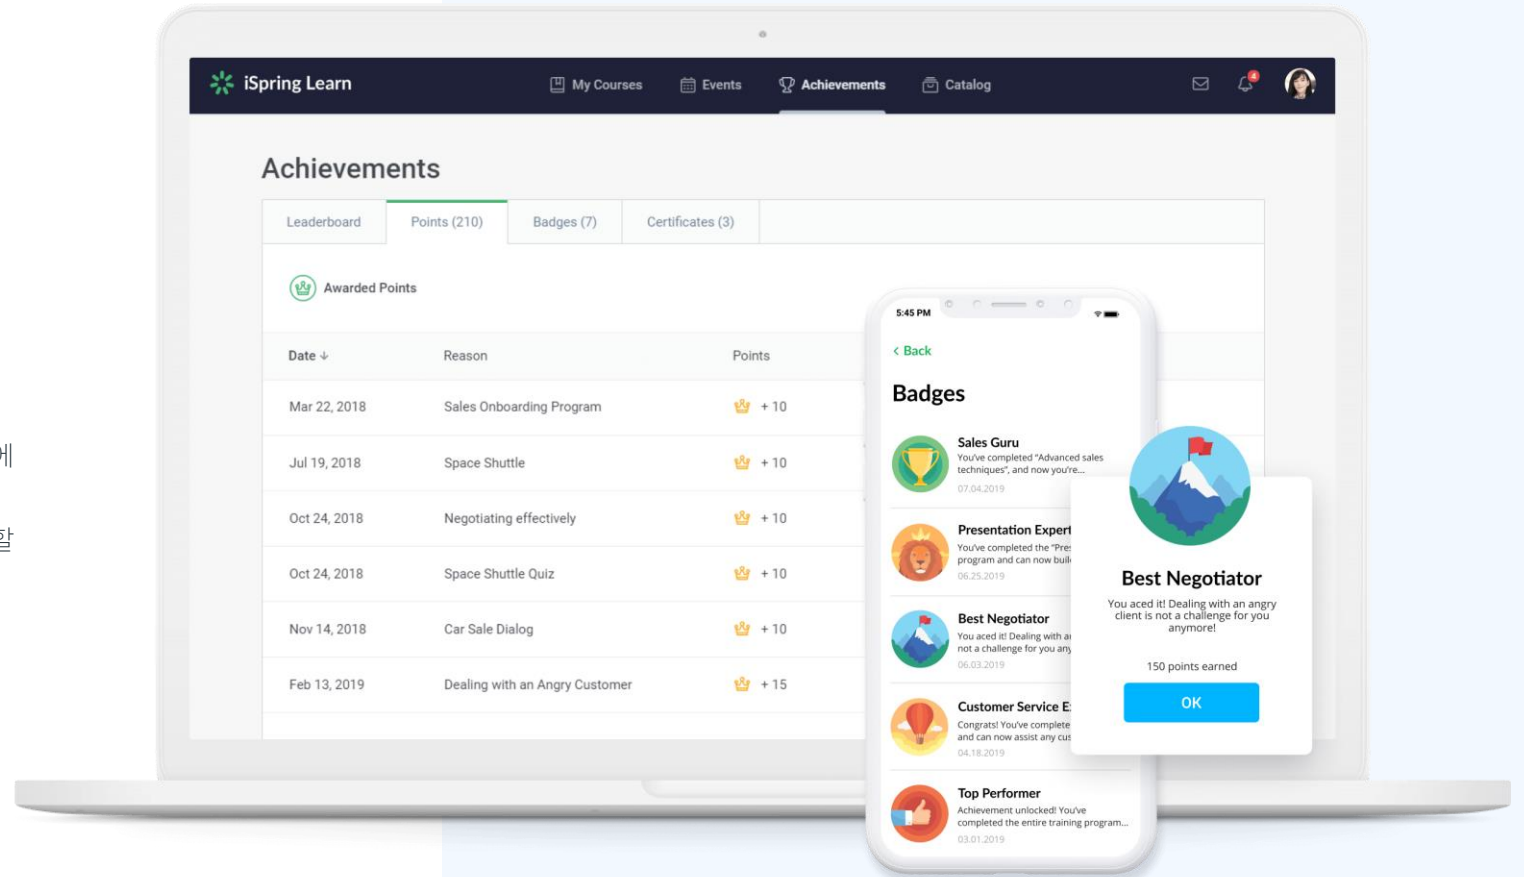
iSpring Learn

My Courses
Events
Achievements
Catalog

4

Achievements

Leaderboard
Points (210)
Badges (7)
Certificates (3)

Awarded Points

| Date ↓ | Reason | Points |
|---|---|---|
| Mar 22, 2018 | Sales Onboarding Program | + 10 |
| Jul 19, 2018 | Space Shuttle | + 10 |
| Oct 24, 2018 | Negotiating effectively | + 10 |
| Oct 24, 2018 | Space Shuttle Quiz | + 10 |
| Nov 14, 2018 | Car Sale Dialog | + 10 |
| Feb 13, 2019 | Dealing with an Angry Customer | + 15 |

5:45 PM

‹ Back

Badges

Sales Guru
You've completed "Advanced sales techniques", and now you're...
07.04.2019

Presentation Expert
You've completed the "Pre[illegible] program and can now buil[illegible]
06.25.2019

Best Negotiator
You aced it! Dealing with a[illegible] not a challenge for you any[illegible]
06.03.2019

Customer Service E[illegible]
Congrats! You've complete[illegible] and can now assist any cu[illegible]
04.18.2019

Top Performer
Achievement unlocked! You've completed the entire training program...
03.01.2019

Best Negotiator
You aced it! Dealing with an angry client is not a challenge for you anymore!

150 points earned

OK

게

할